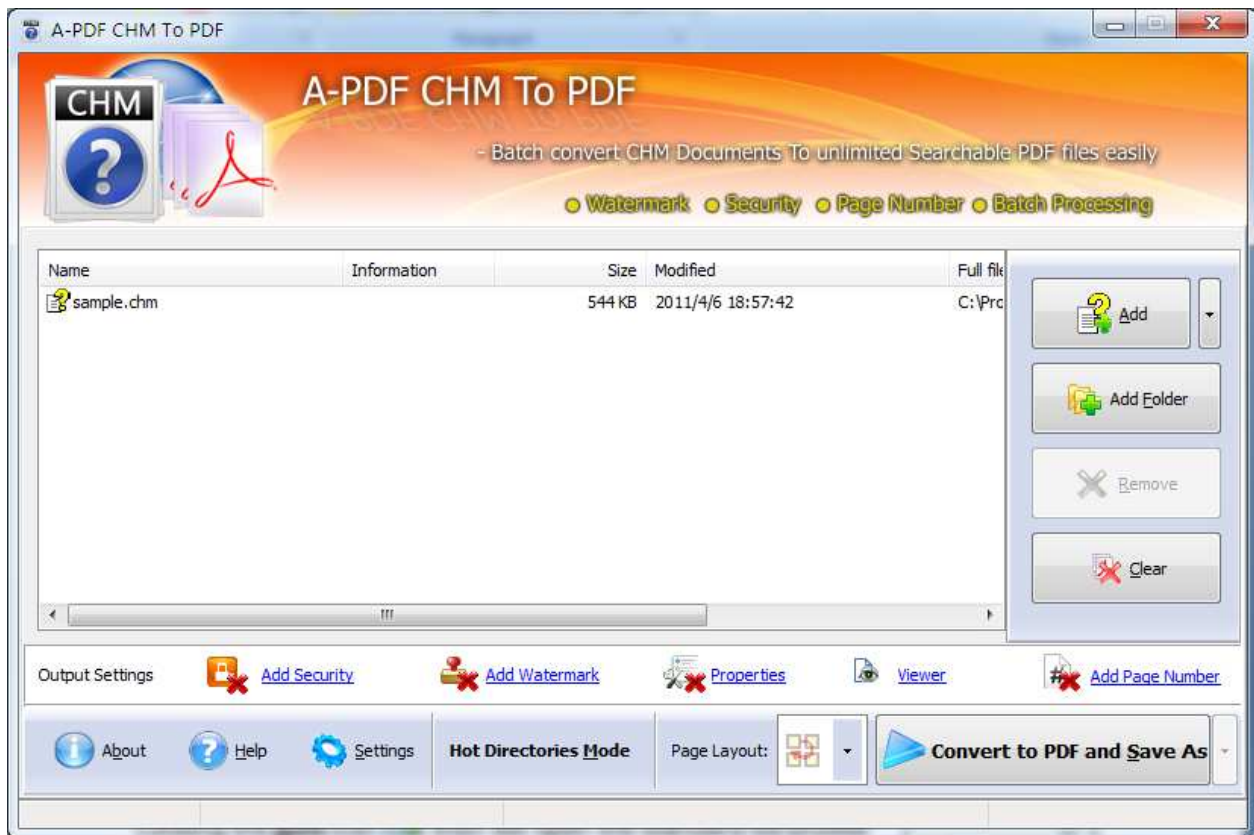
A-PDF CHM To PDF

CHM

A-PDF CHM To PDF

- Batch convert CHM Documents To unlimited Searchable PDF files easily

Watermark Security Page Number Batch Processing

| Name | Information | Size | Modified | Full fil |
|---|---|---|---|---|
| sample.chm | | 544 KB | 2011/4/6 18:57:42 | C:\Prc |

Add

Add Folder

Remove

Clear

Output Settings Add Security Add Watermark Properties Viewer Add Page Number

About Help Settings Hot Directories Mode Page Layout: Convert to PDF and Save As